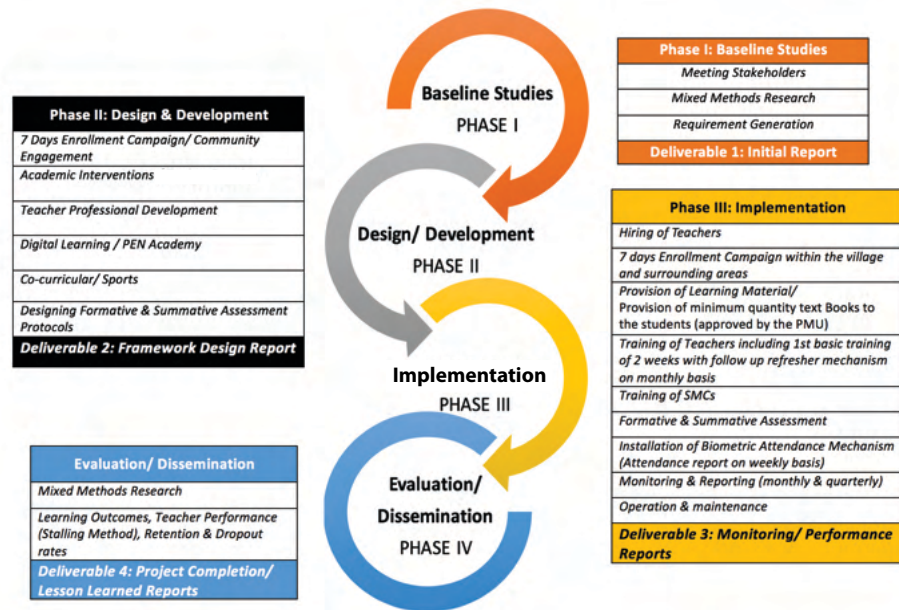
Phase II: Design & Development

| Phase II: Design & Development |
|---|
| 7 Days Enrollment Campaign/ Community Engagement |
| Academic Interventions |
| Teacher Professional Development |
| Digital Learning / PEN Academy |
| Co-curricular/ Sports |
| Designing Formative & Summative Assessment Protocols |
| Deliverable 2: Framework Design Report |

Baseline Studies
PHASE I

Design/ Development
PHASE II

Implementation
PHASE III

Evaluation/ Dissemination
PHASE IV

| Phase I: Baseline Studies |
|---|
| Meeting Stakeholders |
| Mixed Methods Research |
| Requirement Generation |
| Deliverable 1: Initial Report |

| Phase III: Implementation |
|---|
| Hiring of Teachers |
| 7 days Enrollment Campaign within the village and surrounding areas |
| Provision of Learning Material/ Provision of minimum quantity text Books to the students (approved by the PMU) |
| Training of Teachers including 1st basic training of 2 weeks with follow up refresher mechanism on monthly basis |
| Training of SMCs |
| Formative & Summative Assessment |
| Installation of Biometric Attendance Mechanism (Attendance report on weekly basis) |
| Monitoring & Reporting (monthly & quarterly) |
| Operation & maintenance |
| Deliverable 3: Monitoring/ Performance Reports |

| Evaluation/ Dissemination |
|---|
| Mixed Methods Research |
| Learning Outcomes, Teacher Performance (Stalling Method), Retention & Dropout rates |
| Deliverable 4: Project Completion/ Lesson Learned Reports |